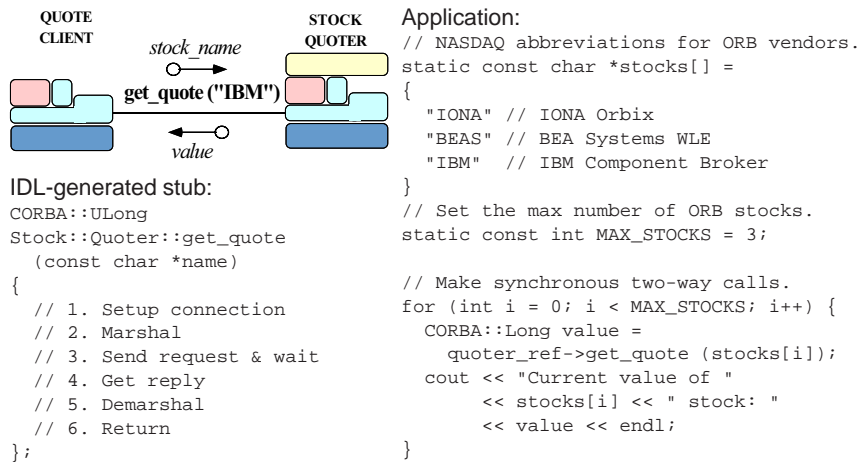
QUOTE CLIENT

STOCK QUOTER

stock_name

get_quote ("IBM")

value

IDL-generated stub:

```
CORBA::ULong
Stock::Quoter::get_quote
  (const char *name)
{
  // 1. Setup connection
  // 2. Marshal
  // 3. Send request & wait
  // 4. Get reply
  // 5. Demarshal
  // 6. Return
};
```

Application:

```
// NASDAQ abbreviations for ORB vendors.
static const char *stocks[] =
{
  "IONA" // IONA Orbix
  "BEAS" // BEA Systems WLE
  "IBM"  // IBM Component Broker
}
// Set the max number of ORB stocks.
static const int MAX_STOCKS = 3;

// Make synchronous two-way calls.
for (int i = 0; i < MAX_STOCKS; i++) {
  CORBA::Long value =
    quoter_ref->get_quote (stocks[i]);
  cout << "Current value of "
       << stocks[i] << " stock: "
       << value << endl;
}
```